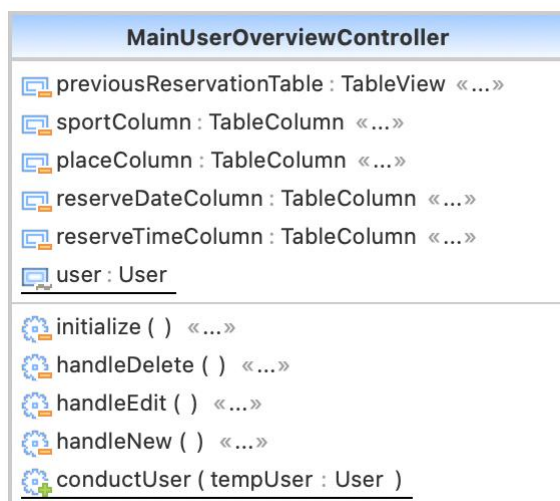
MainUserOverviewController

previousReservationTable : TableView «...»
sportColumn : TableColumn «...»
placeColumn : TableColumn «...»
reserveDateColumn : TableColumn «...»
reserveTimeColumn : TableColumn «...»
user : User

initialize ( ) «...»
handleDelete ( ) «...»
handleEdit ( ) «...»
handleNew ( ) «...»
conductUser ( tempUser : User )